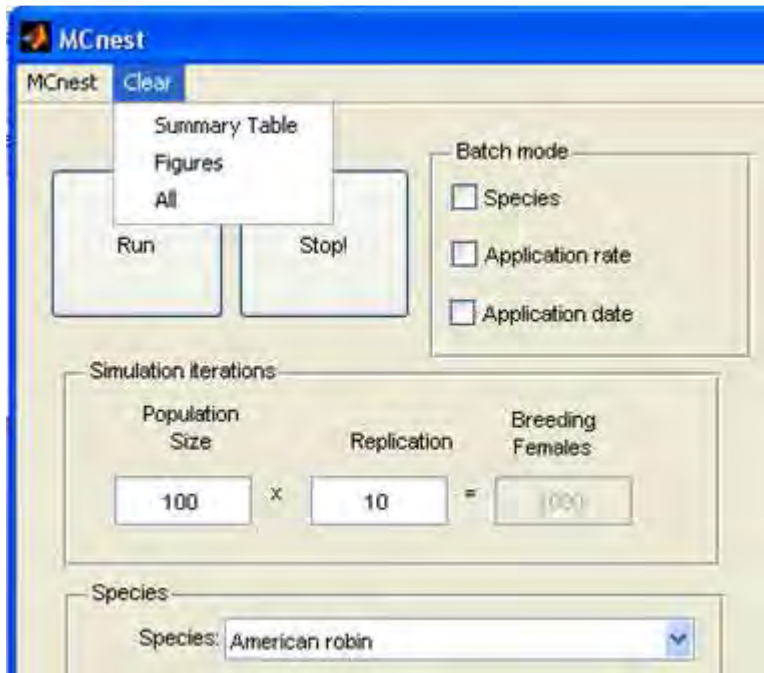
MCnest

MCnest Clear

Summary Table
Figures
All

Run

Stop!

Batch mode
Species
Application rate
Application date

Simulation iterations

Population Size

Replication

Breeding Females

100 x 10 = 1000

Species

Species: American robin